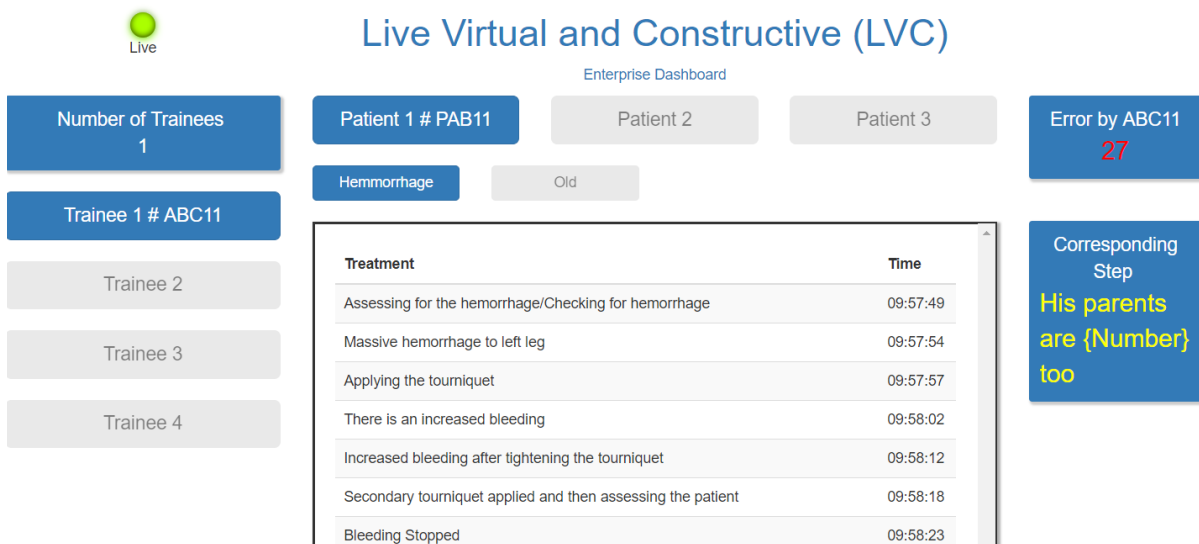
Live

Live Virtual and Constructive (LVC)

Enterprise Dashboard

Number of Trainees
1

Trainee 1 # ABC11

Trainee 2

Trainee 3

Trainee 4

Patient 1 # PAB11

Patient 2

Patient 3

Hemmorrhage

Old

| Treatment | Time |
|---|---|
| Assessing for the hemorrhage/Checking for hemorrhage | 09:57:49 |
| Massive hemorrhage to left leg | 09:57:54 |
| Applying the tourniquet | 09:57:57 |
| There is an increased bleeding | 09:58:02 |
| Increased bleeding after tightening the tourniquet | 09:58:12 |
| Secondary tourniquet applied and then assessing the patient | 09:58:18 |
| Bleeding Stopped | 09:58:23 |

Error by ABC11
27

Corresponding Step
His parents are {Number} too